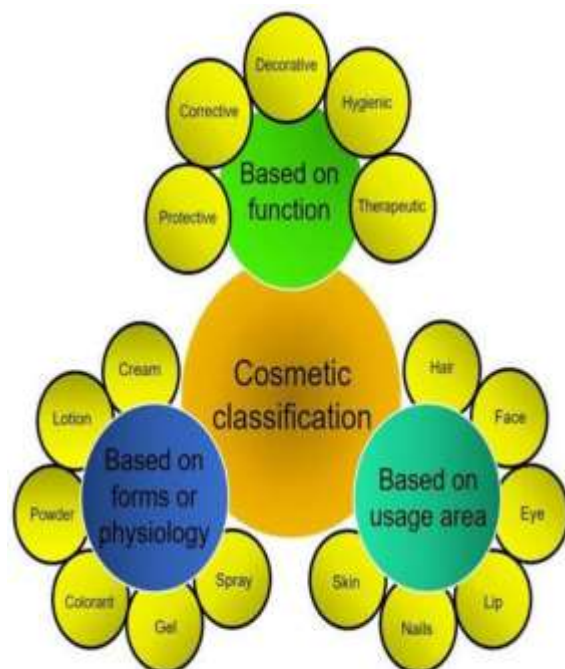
Decorative

Corrective

Hygenic

Based on function

Protective

Therapeutic

Cosmetic classification

Cream

Lotion

Based on forms or physiology

Powder

Colorant

Gel

Spray

Hair

Face

Based on usage area

Eye

Skin

Nails

Lip